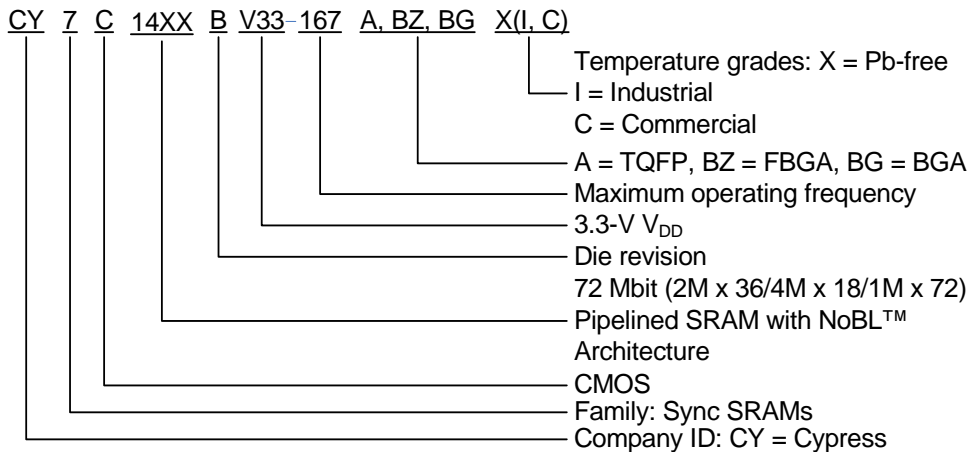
CY 7 C 14XX B V33-167 A, BZ, BG X(I, C)

Temperature grades: X = Pb-free
I = Industrial
C = Commercial
A = TQFP, BZ = FBGA, BG = BGA
Maximum operating frequency
3.3-V $V_{DD}$
Die revision
72 Mbit (2M x 36/4M x 18/1M x 72)
Pipelined SRAM with NoBL™ Architecture
CMOS
Family: Sync SRAMs
Company ID: CY = Cypress